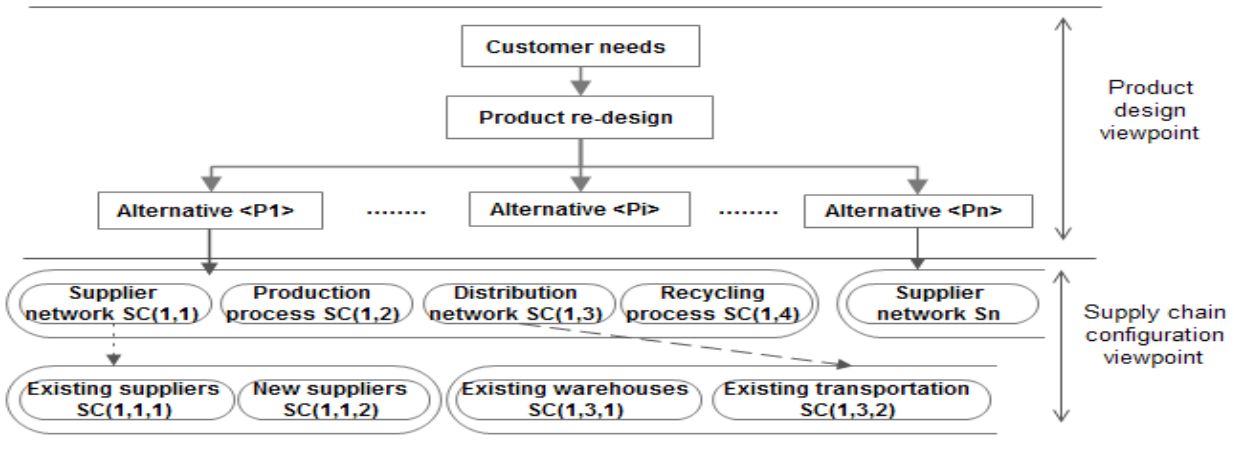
Customer needs

Product re-design

Alternative <P1>

........

Alternative <Pi>

........

Alternative <Pn>

Product design viewpoint

Supplier network SC(1,1)

Production process SC(1,2)

Distribution network SC(1,3)

Recycling process SC(1,4)

Supplier network Sn

Supply chain configuration viewpoint

Existing suppliers SC(1,1,1)

New suppliers SC(1,1,2)

Existing warehouses SC(1,3,1)

Existing transportation SC(1,3,2)